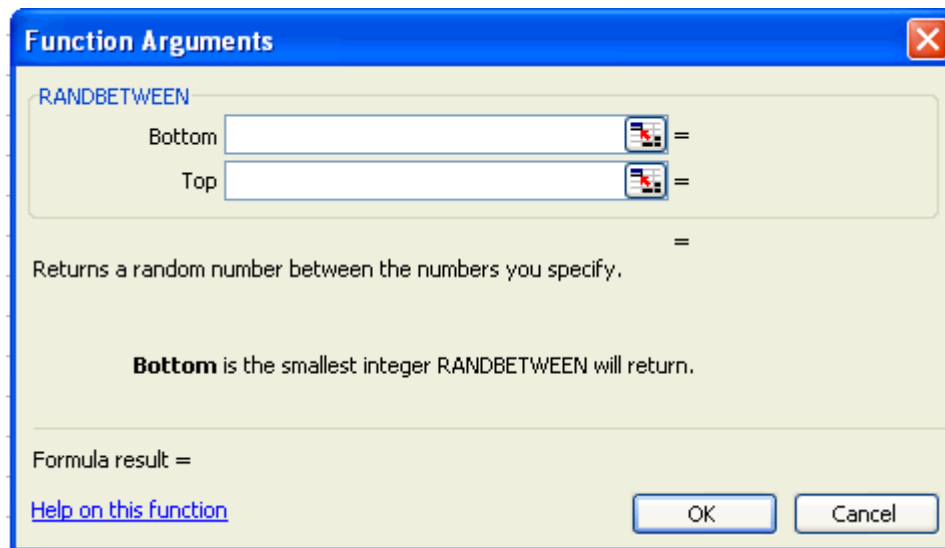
Function Arguments

RANDBETWEEN

Bottom =

Top =

=

Returns a random number between the numbers you specify.

**Bottom** is the smallest integer RANDBETWEEN will return.

Formula result =

Help on this function

OK

Cancel